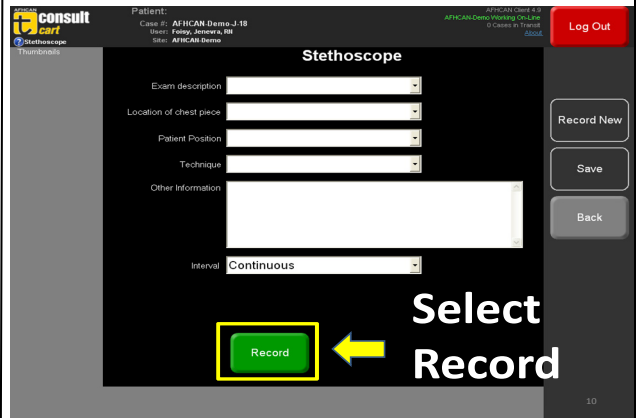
AFHCAN
consult
cart
Stethoscope
Thumbnails

Patient:
Case #: AFHCAN-Demo-J-18
User: Foisy, Jenevra, RN
Site: AFHCAN-Demo

AFHCAN Client 4.9
AFHCAN-Demo Working On-Line
0 Cases in Transit
About

Log Out

Stethoscope

Exam description
Location of chest piece
Patient Position
Technique
Other Information

Interval Continuous

Record

Record New
Save
Back

Select Record

10